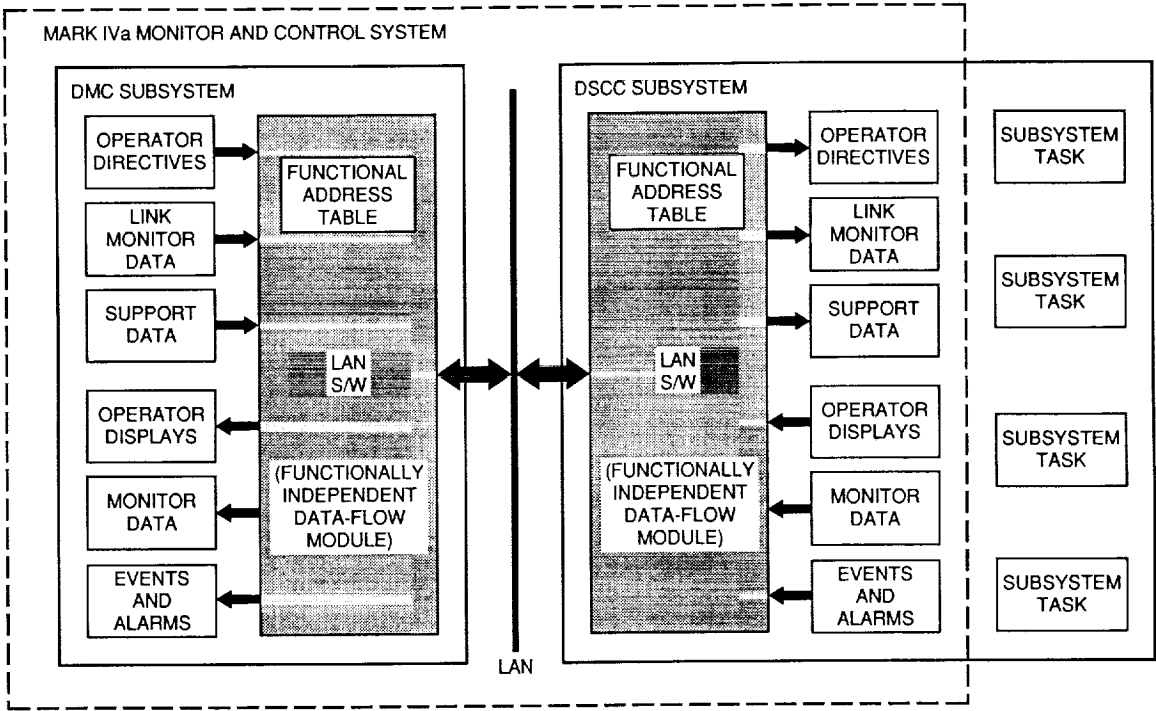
MARK IVa MONITOR AND CONTROL SYSTEM

DMC SUBSYSTEM

OPERATOR DIRECTIVES

LINK MONITOR DATA

SUPPORT DATA

OPERATOR DISPLAYS

MONITOR DATA

EVENTS AND ALARMS

FUNCTIONAL ADDRESS TABLE

LAN S/W

(FUNCTIONALLY INDEPENDENT DATA-FLOW MODULE)

LAN

DSCC SUBSYSTEM

FUNCTIONAL ADDRESS TABLE

LAN S/W

(FUNCTIONALLY INDEPENDENT DATA-FLOW MODULE)

OPERATOR DIRECTIVES

LINK MONITOR DATA

SUPPORT DATA

OPERATOR DISPLAYS

MONITOR DATA

EVENTS AND ALARMS

SUBSYSTEM TASK

SUBSYSTEM TASK

SUBSYSTEM TASK

SUBSYSTEM TASK